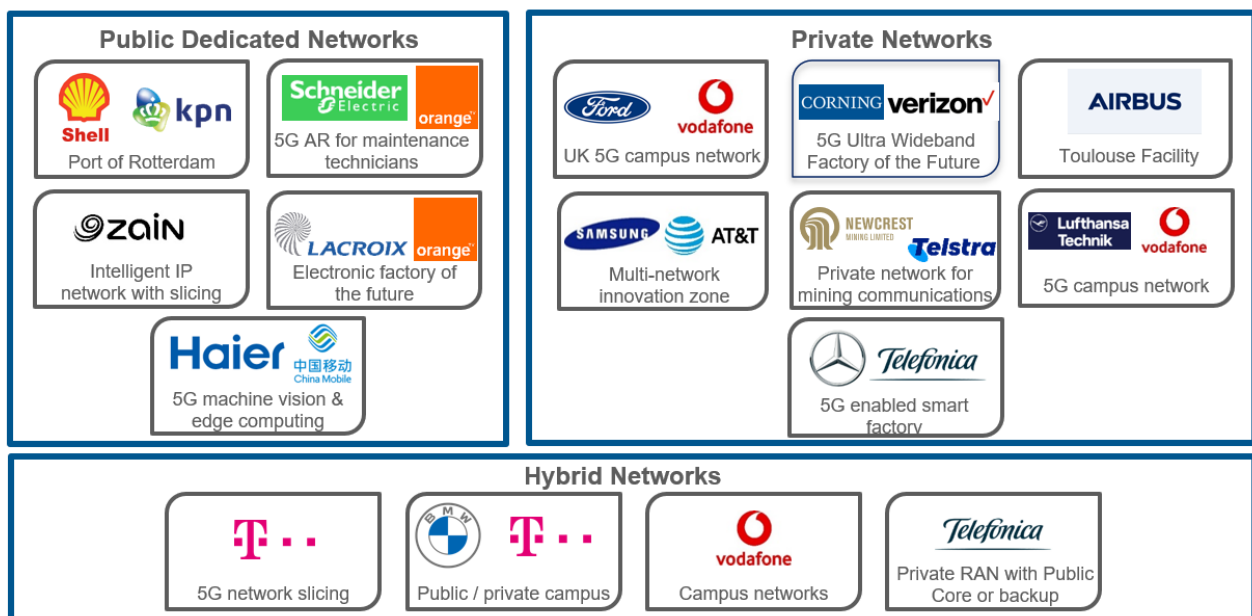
Public Dedicated Networks

Shell kpn
Port of Rotterdam

Schneider Electric orange
5G AR for maintenance technicians

zain
Intelligent IP network with slicing

LACROIX orange
Electronic factory of the future

Haier 中国移动 China Mobile
5G machine vision & edge computing

Private Networks

Ford vodafone
UK 5G campus network

CORNING verizon
5G Ultra Wideband Factory of the Future

AIRBUS
Toulouse Facility

SAMSUNG AT&T
Multi-network innovation zone

NEWCREST MINING LIMITED Telstra
Private network for mining communications

Lufthansa Technik vodafone
5G campus network

Telefonica
5G enabled smart factory

Hybrid Networks

T · ·
5G network slicing

BMW T · ·
Public / private campus

vodafone
Campus networks

Telefonica
Private RAN with Public Core or backup